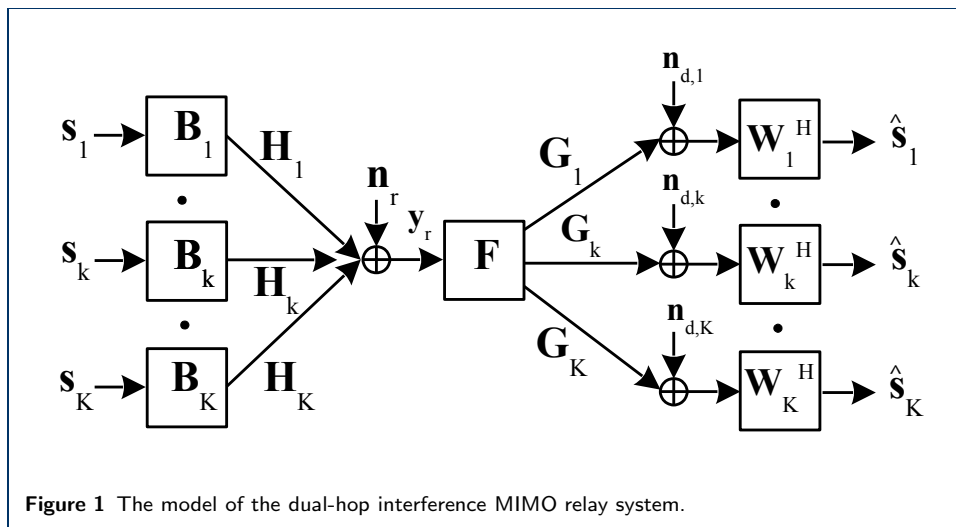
$\mathbf{s}_1$ $\mathbf{B}_1$ $\mathbf{H}_1$
$\mathbf{s}_k$ $\mathbf{B}_k$ $\mathbf{H}_k$
$\mathbf{s}_K$ $\mathbf{B}_K$ $\mathbf{H}_K$
$\mathbf{n}_r$ $\mathbf{y}_r$ $\mathbf{F}$
$\mathbf{G}_1$ $\mathbf{G}_k$ $\mathbf{G}_K$
$\mathbf{n}_{d,1}$ $\mathbf{n}_{d,k}$ $\mathbf{n}_{d,K}$
$\mathbf{W}_1^H$ $\hat{\mathbf{s}}_1$
$\mathbf{W}_k^H$ $\hat{\mathbf{s}}_k$
$\mathbf{W}_K^H$ $\hat{\mathbf{s}}_K$

Figure 1 The model of the dual-hop interference MIMO relay system.